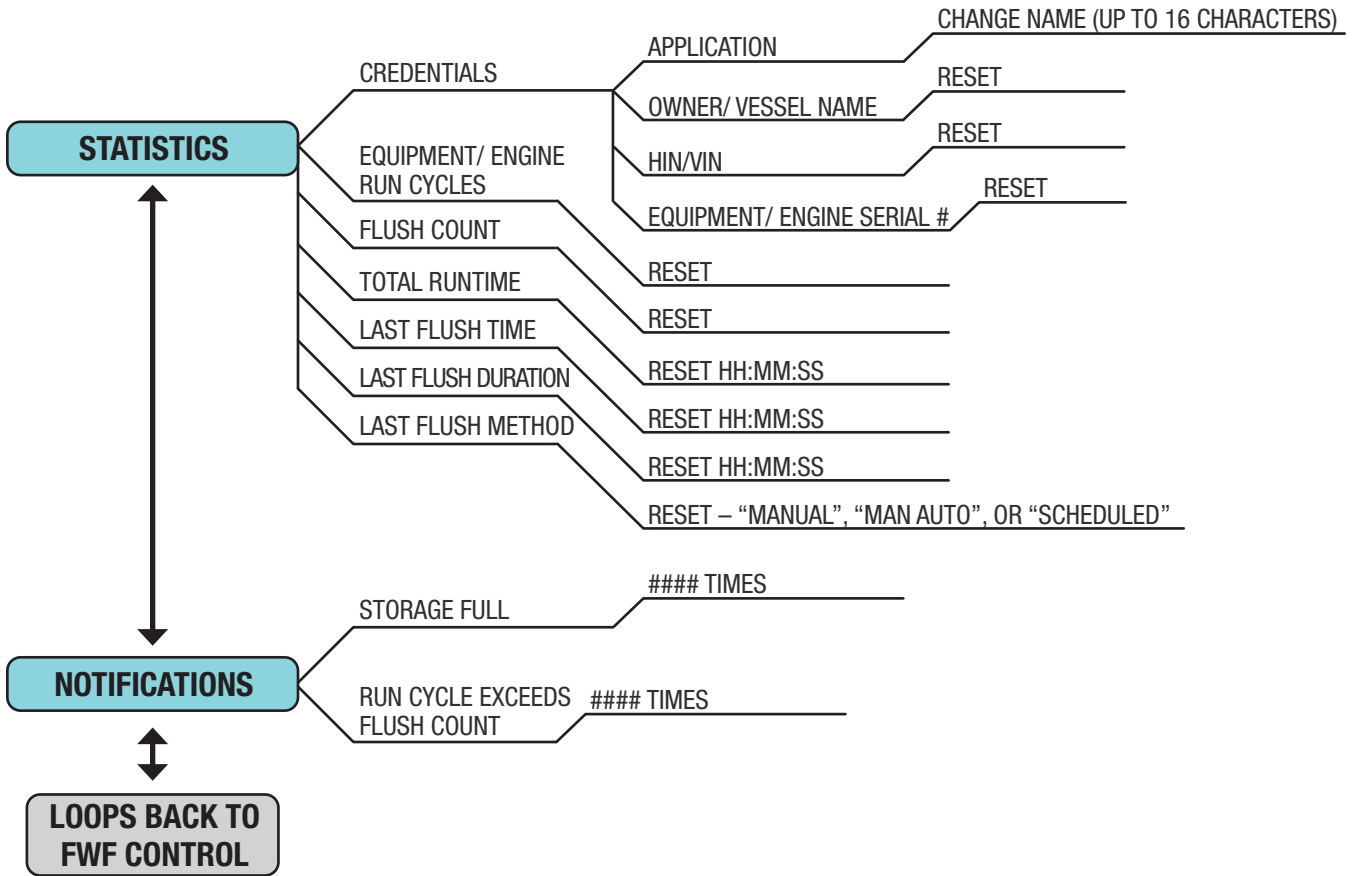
STATISTICS

CREDENTIALS

APPLICATION

CHANGE NAME (UP TO 16 CHARACTERS)

OWNER/ VESSEL NAME

RESET

HIN/VIN

RESET

EQUIPMENT/ ENGINE SERIAL #

RESET

EQUIPMENT/ ENGINE RUN CYCLES

RESET

FLUSH COUNT

RESET

TOTAL RUNTIME

RESET HH:MM:SS

LAST FLUSH TIME

RESET HH:MM:SS

LAST FLUSH DURATION

RESET HH:MM:SS

LAST FLUSH METHOD

RESET – “MANUAL”, “MAN AUTO”, OR “SCHEDULED”

NOTIFICATIONS

STORAGE FULL

#### TIMES

RUN CYCLE EXCEEDS FLUSH COUNT

#### TIMES

LOOPS BACK TO FWF CONTROL